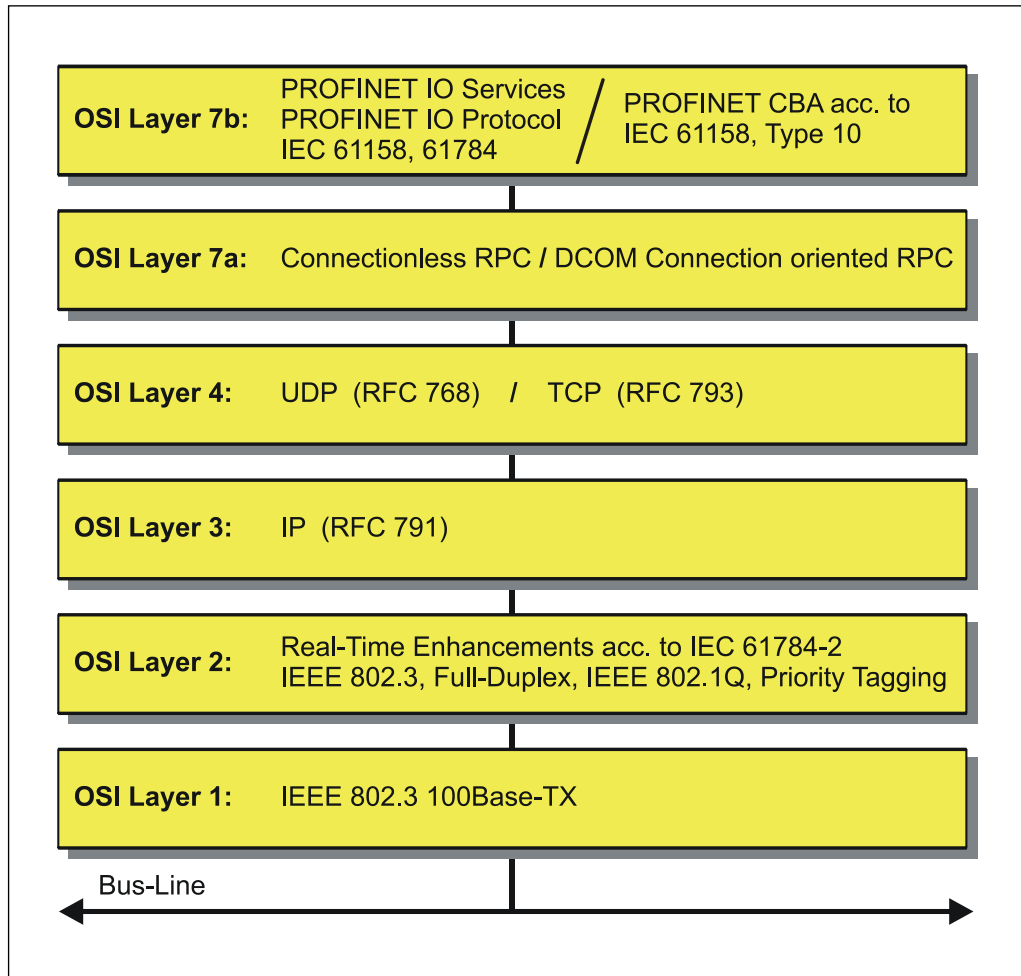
OSI Layer 7b: PROFINET IO Services PROFINET IO Protocol IEC 61158, 61784 / PROFINET CBA acc. to IEC 61158, Type 10

OSI Layer 7a: Connectionless RPC / DCOM Connection oriented RPC

OSI Layer 4: UDP (RFC 768) / TCP (RFC 793)

OSI Layer 3: IP (RFC 791)

OSI Layer 2: Real-Time Enhancements acc. to IEC 61784-2 IEEE 802.3, Full-Duplex, IEEE 802.1Q, Priority Tagging

OSI Layer 1: IEEE 802.3 100Base-TX

Bus-Line